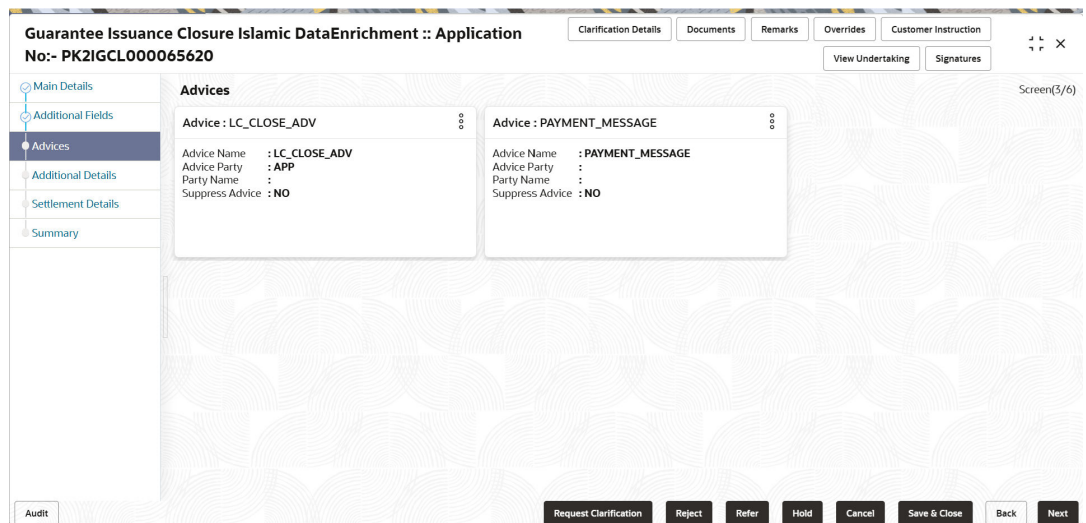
Guarantee Issuance Closure Islamic DataEnrichment :: Application No:- PK2IGCL000065620

Clarification Details | Documents | Remarks | Overrides | Customer Instruction | View Undertaking | Signatures

Main Details
Additional Fields
Advices
Additional Details
Settlement Details
Summary

Advices

Screen(3/6)

Advice : LC_CLOSE_ADV

Advice Name : LC_CLOSE_ADV
Advice Party : APP
Party Name :
Suppress Advice : NO

Advice : PAYMENT_MESSAGE

Advice Name : PAYMENT_MESSAGE
Advice Party :
Party Name :
Suppress Advice : NO

Audit

Request Clarification | Reject | Refer | Hold | Cancel | Save & Close | Back | Next